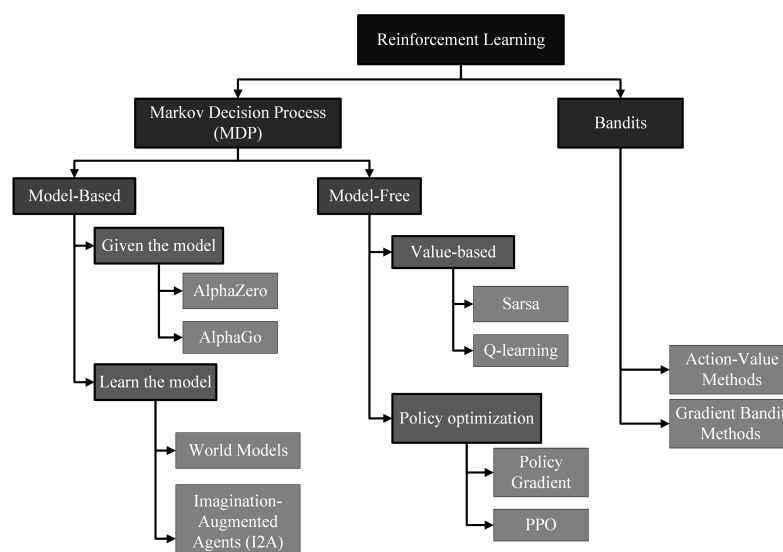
Reinforcement Learning

Markov Decision Process (MDP)

Bandits

Model-Based

Model-Free

Given the model

AlphaZero

AlphaGo

Learn the model

World Models

Imagination-Augmented Agents (I2A)

Value-based

Sarsa

Q-learning

Policy optimization

Policy Gradient

PPO

Action-Value Methods

Gradient Bandit Methods